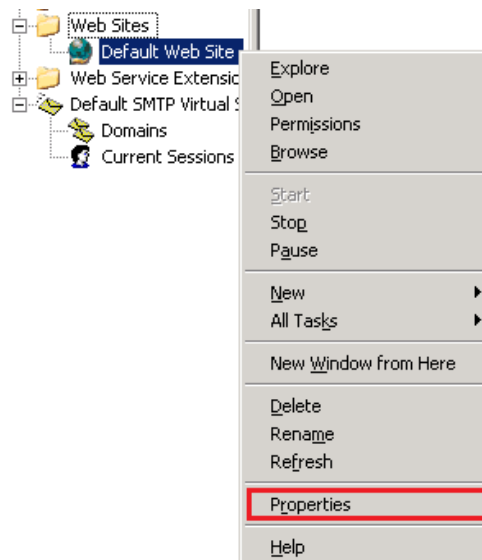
Web Sites
Default Web Site
Web Service Extensic
Default SMTP Virtual S
Domains
Current Sessions

Explore
Open
Permissions
Browse

Start
Stop
Pause

New
All Tasks

New Window from Here

Delete
Rename
Refresh

Properties

Help